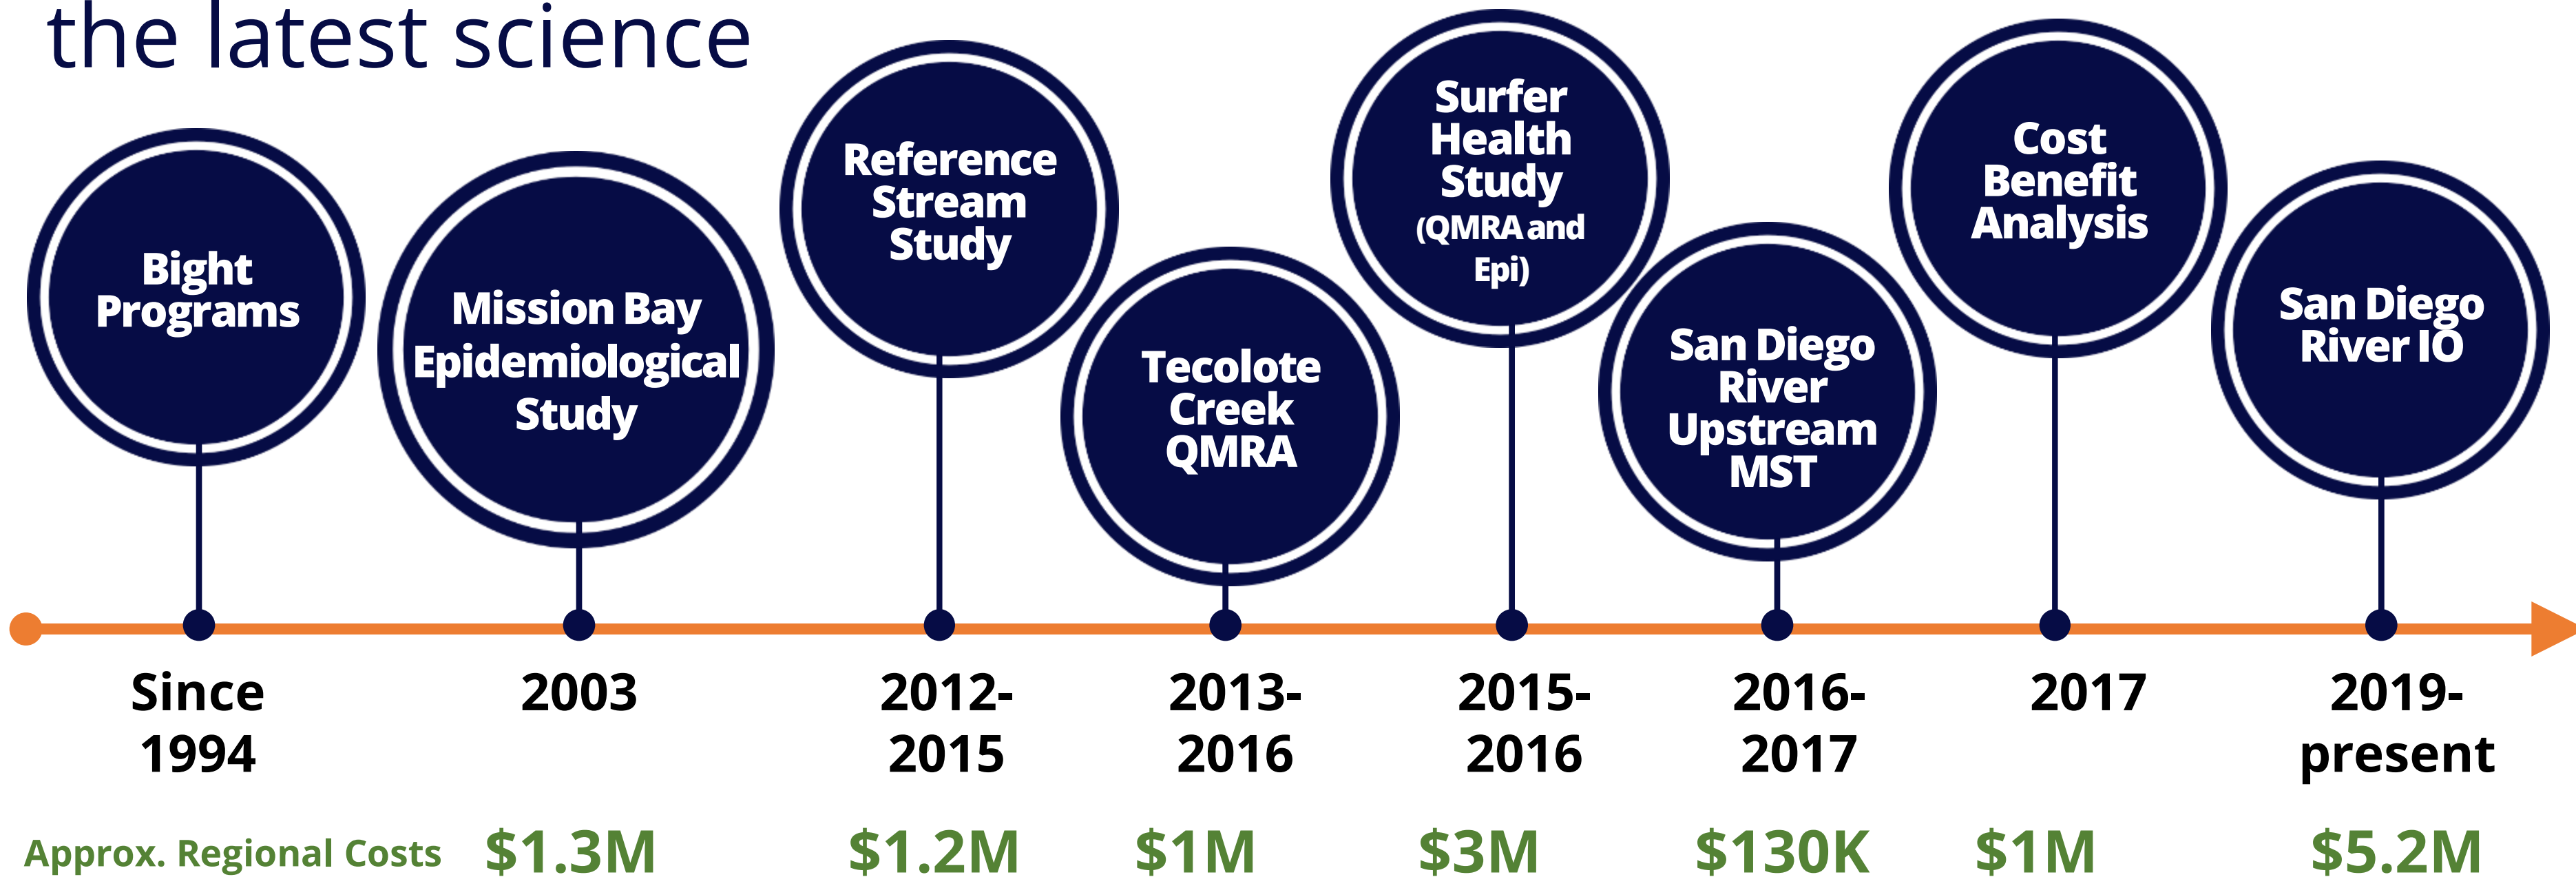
the latest science

Bight Programs

Since 1994

Mission Bay Epidemiological Study

2003

Reference Stream Study

2012-2015

Tecolote Creek QMRA

2013-2016

Surfer Health Study (QMRA and Epi)

2015-2016

San Diego River Upstream MST

2016-2017

Cost Benefit Analysis

2017

San Diego River IO

2019-present

Approx. Regional Costs $1.3M $1.2M $1M $3M $130K $1M $5.2M